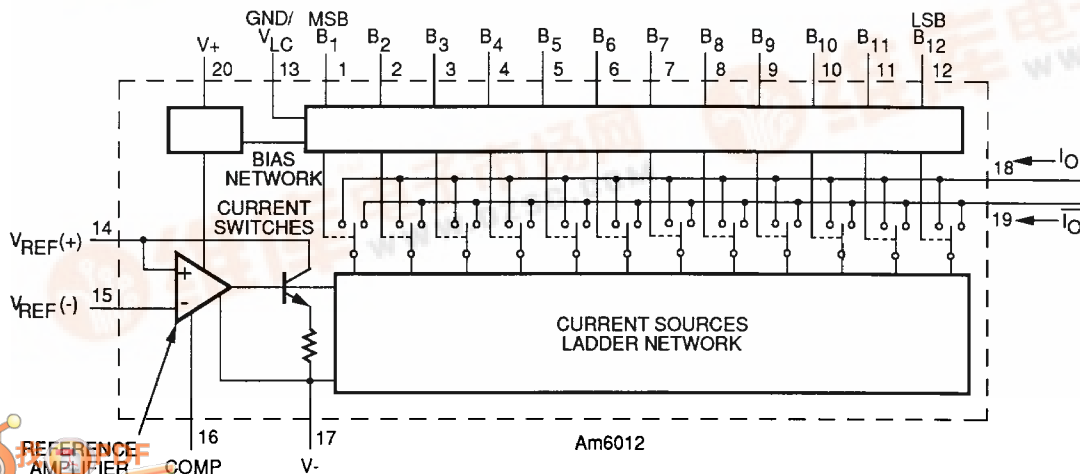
GND/ $V_{LC}$
MSB $B_1$
$B_2$
$B_3$
$B_4$
$B_5$
$B_6$
$B_7$
$B_8$
$B_9$
$B_{10}$
$B_{11}$
LSB $B_{12}$
V+
20
13
1
2
3
4
5
6
7
8
9
10
11
12

BIAS NETWORK
CURRENT SWITCHES
18
$I_O$
19
$\overline{I_O}$
$V_{REF}(+)$
14
$V_{REF}(-)$
15
+
-
CURRENT SOURCES
LADDER NETWORK
REFERENCE AMPLIFIER
16
COMP
17
V-
Am6012